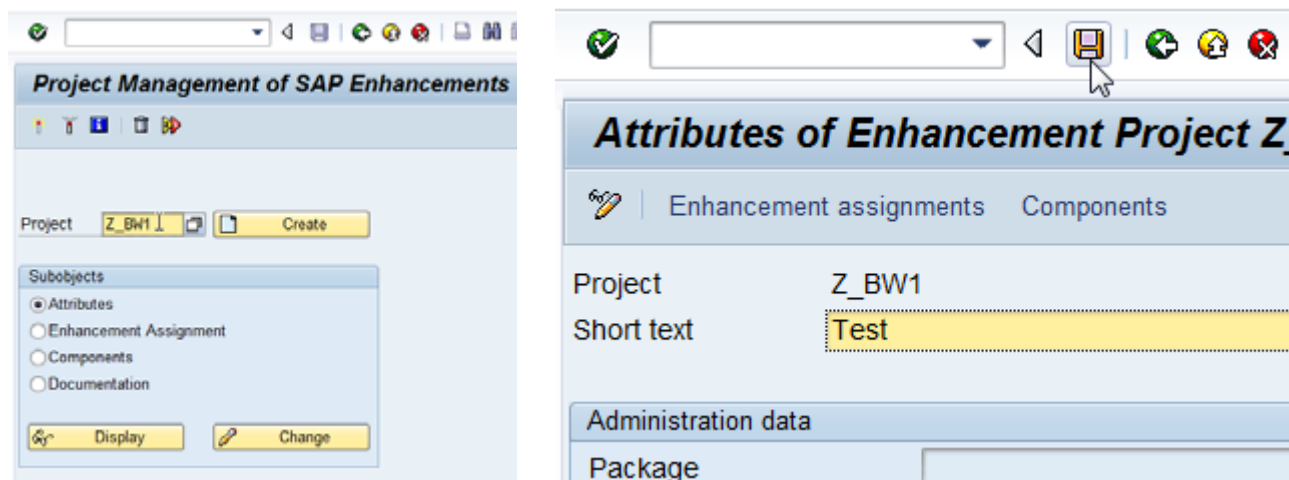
Project Management of SAP Enhancements

Project Z_BW1 Create

Subobjects
Attributes
Enhancement Assignment
Components
Documentation

Display Change

Attributes of Enhancement Project Z_

Enhancement assignments Components

Project Z_BW1
Short text Test

Administration data
Package